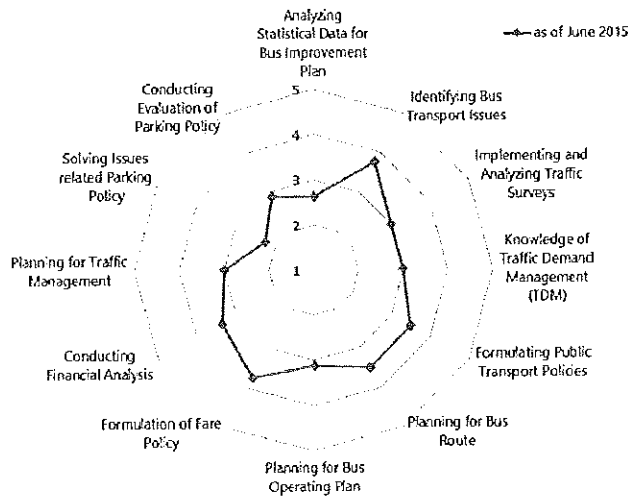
Analyzing Statistical Data for Bus Improvement Plan

as of June 2015

Identifying Bus Transport Issues

Implementing and Analyzing Traffic Surveys

Knowledge of Traffic Demand Management (TDM)

Formulating Public Transport Policies

Planning for Bus Route

Planning for Bus Operating Plan

Formulation of Fare Policy

Conducting Financial Analysis

Planning for Traffic Management

Solving Issues related Parking Policy

Conducting Evaluation of Parking Policy

5
4
3
2
1